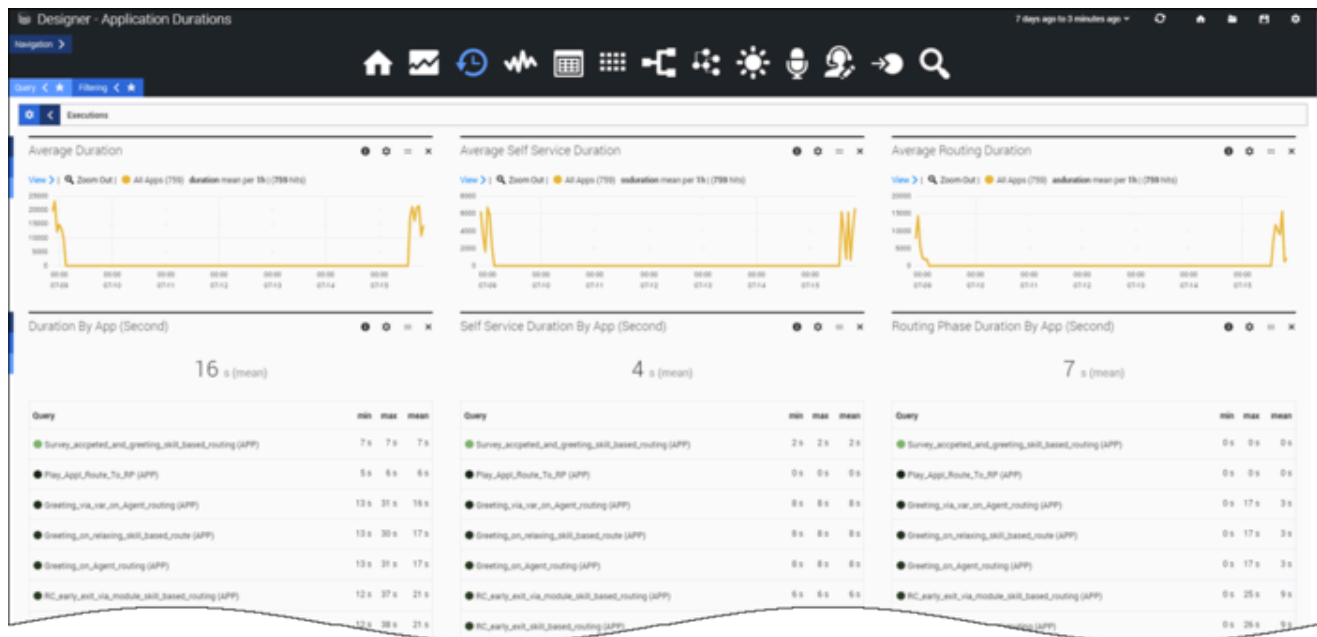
Designer - Application Durations

7 days ago to 3 minutes ago

Navigation

Query Filtering

Executions

Average Duration

View | Zoom Out | All Apps (759) duration mean per 1h | (759 hits)

25000
20000
15000
10000
5000
0

00:00 07-09 | 00:00 07-10 | 00:00 07-11 | 00:00 07-12 | 00:00 07-13 | 00:00 07-14 | 00:00 07-15

Average Self Service Duration

View | Zoom Out | All Apps (759) ssduration mean per 1h | (759 hits)

8000
6000
4000
2000
0

00:00 07-09 | 00:00 07-10 | 00:00 07-11 | 00:00 07-12 | 00:00 07-13 | 00:00 07-14 | 00:00 07-15

Average Routing Duration

View | Zoom Out | All Apps (759) asduration mean per 1h | (759 hits)

20000
15000
10000
5000
0

00:00 07-09 | 00:00 07-10 | 00:00 07-11 | 00:00 07-12 | 00:00 07-13 | 00:00 07-14 | 00:00 07-15

Duration By App (Second)

16 s (mean)

| Query | min | max | mean |
|---|---|---|---|
| Survey_accpeted_and_greeting_skill_based_routing (APP) | 7 s | 7 s | 7 s |
| Play_Appl_Route_To_RP (APP) | 5 s | 6 s | 6 s |
| Greeting_via_var_on_Agent_routing (APP) | 13 s | 31 s | 16 s |
| Greeting_on_relaxing_skill_based_route (APP) | 13 s | 30 s | 17 s |
| Greeting_on_Agent_routing (APP) | 13 s | 31 s | 17 s |
| RC_early_exit_via_module_skill_based_routing (APP) | 12 s | 37 s | 21 s |
| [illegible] | 12 s | 38 s | 21 s |

Self Service Duration By App (Second)

4 s (mean)

| Query | min | max | mean |
|---|---|---|---|
| Survey_accpeted_and_greeting_skill_based_routing (APP) | 2 s | 2 s | 2 s |
| Play_Appl_Route_To_RP (APP) | 0 s | 0 s | 0 s |
| Greeting_via_var_on_Agent_routing (APP) | 8 s | 8 s | 8 s |
| Greeting_on_relaxing_skill_based_route (APP) | 8 s | 8 s | 8 s |
| Greeting_on_Agent_routing (APP) | 8 s | 8 s | 8 s |
| RC_early_exit_via_module_skill_based_routing (APP) | 6 s | 6 s | 6 s |
| RC_early_exit_skill_based_routing (APP) | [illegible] | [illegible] | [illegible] |

Routing Phase Duration By App (Second)

7 s (mean)

| Query | min | max | mean |
|---|---|---|---|
| Survey_accpeted_and_greeting_skill_based_routing (APP) | 0 s | 0 s | 0 s |
| Play_Appl_Route_To_RP (APP) | | | |
| Greeting_via_var_on_Agent_routing (APP) | 0 s | 17 s | 3 s |
| Greeting_on_relaxing_skill_based_route (APP) | 0 s | 17 s | 3 s |
| Greeting_on_Agent_routing (APP) | 0 s | 17 s | 3 s |
| RC_early_exit_via_module_skill_based_routing (APP) | 0 s | 25 s | 9 s |
| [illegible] | 0 s | 26 s | 9 s |